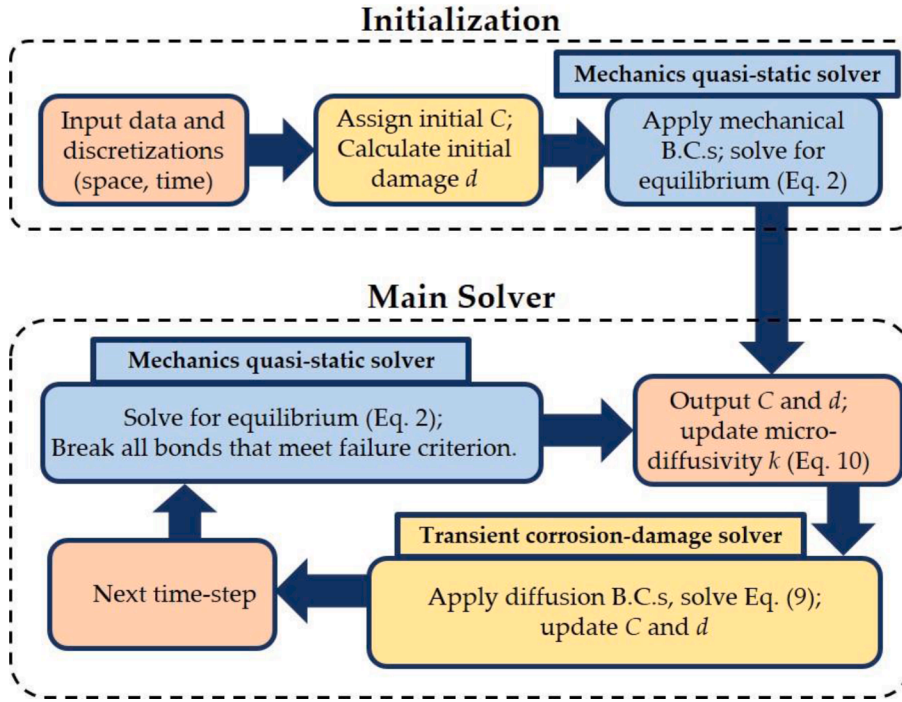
Initialization

Input data and discretizations (space, time)

Assign initial $C$; Calculate initial damage $d$

Mechanics quasi-static solver

Apply mechanical B.C.s; solve for equilibrium (Eq. 2)

Main Solver

Mechanics quasi-static solver

Solve for equilibrium (Eq. 2); Break all bonds that meet failure criterion.

Output $C$ and $d$; update micro-diffusivity $k$ (Eq. 10)

Transient corrosion-damage solver

Next time-step

Apply diffusion B.C.s, solve Eq. (9); update $C$ and $d$